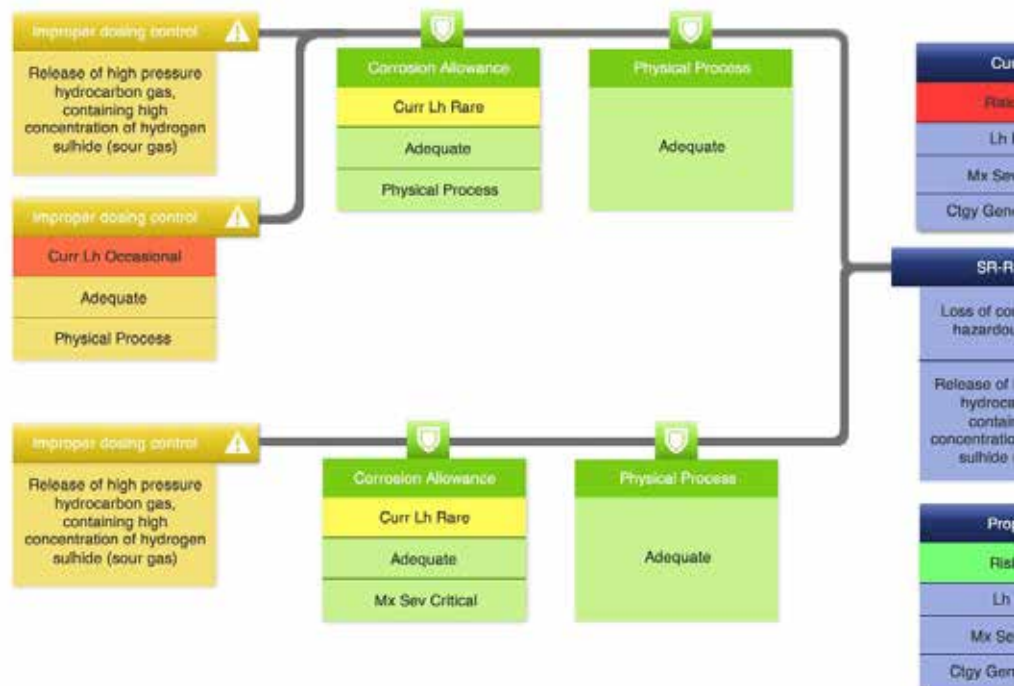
Improper dosing control

Release of high pressure hydrocarbon gas, containing high concentration of hydrogen sulhide (sour gas)

Corrosion Allowance

Curr Lh Rare

Adequate

Physical Process

Physical Process

Adequate

Cur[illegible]

Risk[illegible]

Lh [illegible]

Mx Sev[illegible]

Ctgy Gen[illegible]

Improper dosing control

Curr Lh Occasional

Adequate

Physical Process

SR-R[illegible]

Loss of co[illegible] hazardou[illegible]

Release of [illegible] hydroca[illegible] contai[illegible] concentratio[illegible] sulhide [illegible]

Improper dosing control

Release of high pressure hydrocarbon gas, containing high concentration of hydrogen sulhide (sour gas)

Corrosion Allowance

Curr Lh Rare

Adequate

Mx Sev Critical

Physical Process

Adequate

Prop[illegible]

Risk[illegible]

Lh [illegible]

Mx Se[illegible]

Ctgy Gen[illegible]